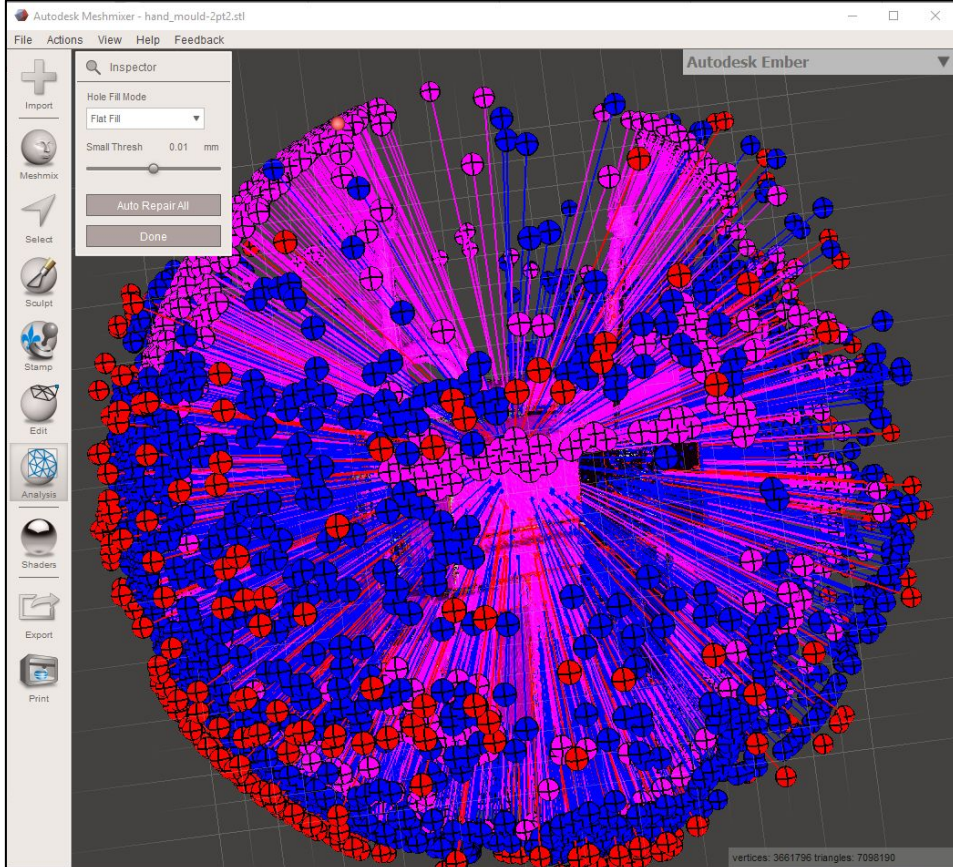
Autodesk Meshmixer - hand_mould-2pt2.stl

File Actions View Help Feedback

Import
Meshmix
Select
Sculpt
Stamp
Edit
Analysis
Shaders
Export
Print

Inspector
Hole Fill Mode
Flat Fill
Small Thresh 0.01 mm
Auto Repair All
Done

Autodesk Ember

vertices: 3661796 triangles: 7098190